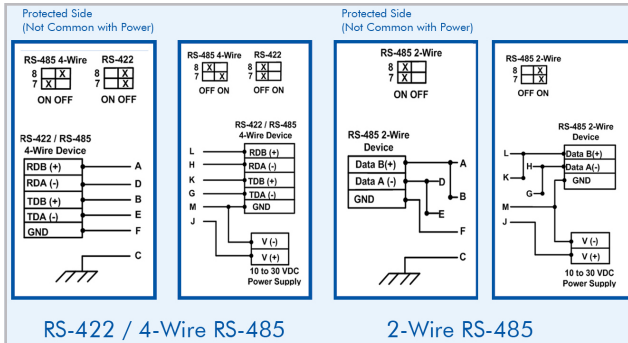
Protected Side
(Not Common with Power)

RS-485 4-Wire
8 X
7 X
ON OFF

RS-422
8 X
7 X
ON OFF

RS-422 / RS-485
4-Wire Device

RDB (+)
RDA (-)
TDB (+)
TDA (-)
GND

A
D
B
E
F
C

RS-485 4-Wire
8 X
7 X
OFF ON

RS-422
8 X
7 X
OFF ON

RS-422 / RS-485
4-Wire Device

L
H
K
G
M
J

RDB (+)
RDA (-)
TDB (+)
TDA (-)
GND

V (-)
V (+)
10 to 30 VDC
Power Supply

Protected Side
(Not Common with Power)

RS-485 2-Wire
8 X
7 X
ON OFF

RS-485 2-Wire
Device

Data B(+)
Data A (-)
GND

A
D
B
E
F
C

RS-485 2-Wire
8 X
7 X
OFF ON

RS-485 2-Wire
Device

L
H
K
G
M
J

Data B(+)
Data A(-)
GND

V (-)
V (+)
10 to 30 VDC
Power Supply

RS-422 / 4-Wire RS-485

2-Wire RS-485